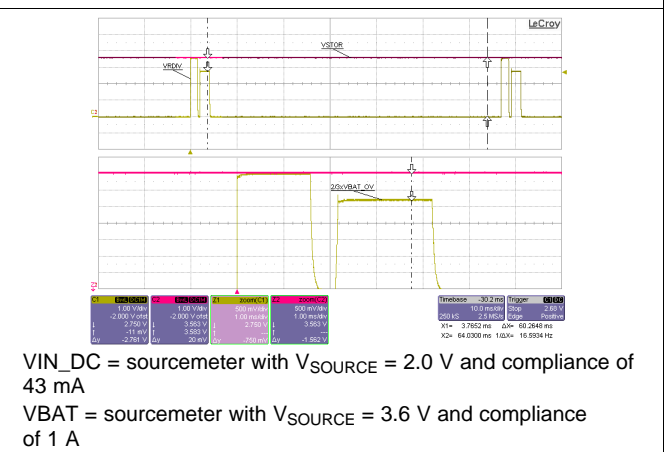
LeCroy

VSTOR

VRDIV

2/3xVBAT_OV

| C1 | BwL DC1M | C2 | BwL DC1M | Z1 | zoom(C1) | Z2 | zoom(C2) |
|---|---|---|---|---|---|---|---|
| | 1.00 V/div | | 1.00 V/div | | 500 mV/div | | 500 mV/div |
| | -2.800 V ofst | | -2.000 V ofst | | 1.00 ms/div | | 1.00 ms/div |
| ↓ | 2.750 V | ↓ | 3.563 V | ↓ | 2.750 V | ↓ | 3.563 V |
| ↑ | -11 mV | ↑ | 3.583 V | ↑ | --- | ↑ | --- |
| Δy | -2.761 V | Δy | 20 mV | Δy | -750 mV | Δy | -1.562 V |

| Timebase | -30.2 ms | Trigger | C1 DC |
|---|---|---|---|
| | 10.0 ms/div | Stop | 2.88 V |
| 250 kS | 2.5 MS/s | Edge | Positive |

X1= 3.7652 ms ΔX= 60.2648 ms
X2= 64.0300 ms 1/ΔX= 16.5934 Hz

VIN_DC = sourcemeter with $V_{SOURCE}$ = 2.0 V and compliance of 43 mA

VBAT = sourcemeter with $V_{SOURCE}$ = 3.6 V and compliance of 1 A